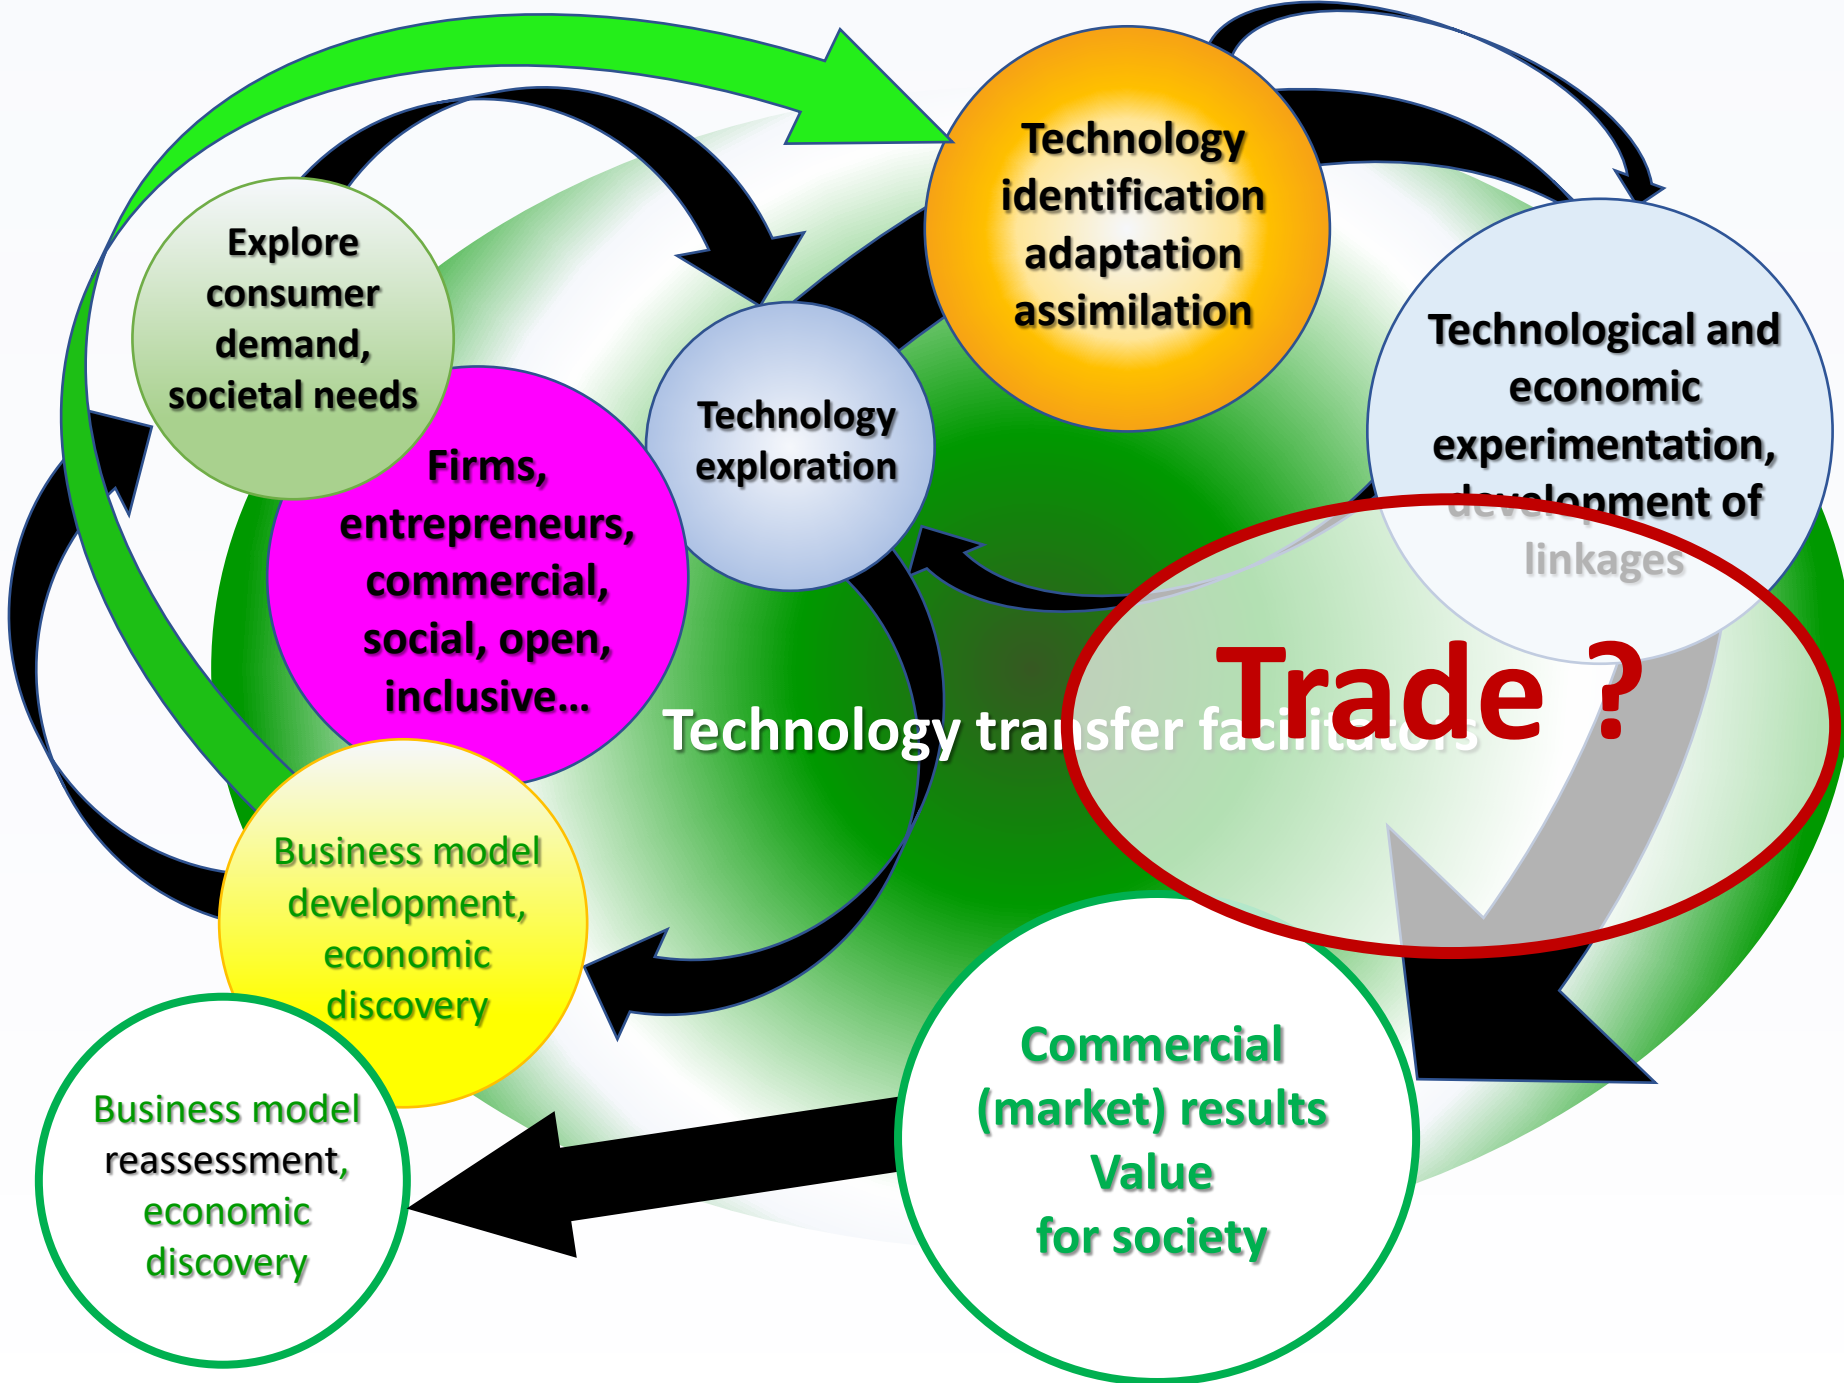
Explore consumer demand, societal needs

Technology identification adaptation assimilation

Technological and economic experimentation, development of linkages

Firms, entrepreneurs, commercial, social, open, inclusive...

Technology exploration

Technology transfer facilitators

Trade ?

Business model development, economic discovery

Business model reassessment, economic discovery

Commercial (market) results Value for society